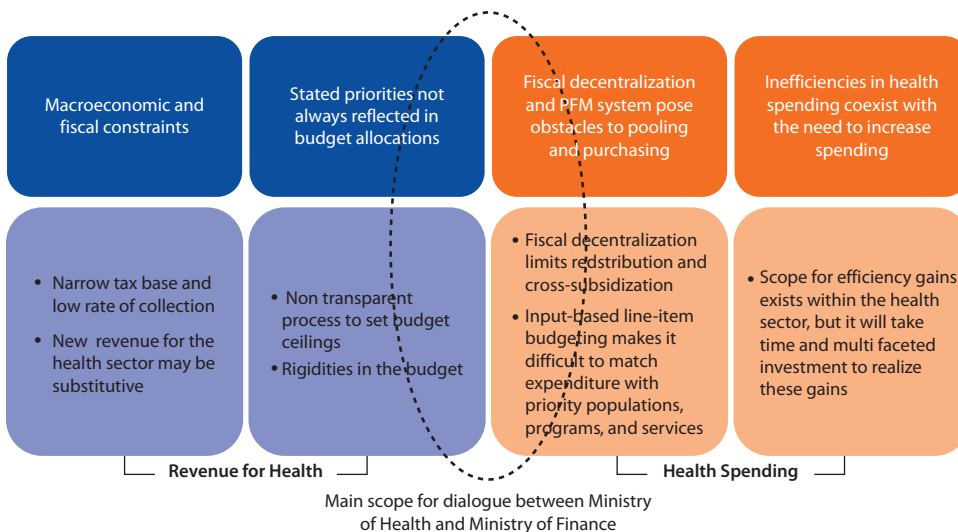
Macroeconomic and fiscal constraints

Stated priorities not always reflected in budget allocations

Fiscal decentralization and PFM system pose obstacles to pooling and purchasing

Inefficiencies in health spending coexist with the need to increase spending

• Narrow tax base and low rate of collection
• New revenue for the health sector may be substitutive

• Non transparent process to set budget ceilings
• Rigidities in the budget

• Fiscal decentralization limits redistribution and cross-subsidization
• Input-based line-item budgeting makes it difficult to match expenditure with priority populations, programs, and services

• Scope for efficiency gains exists within the health sector, but it will take time and multi faceted investment to realize these gains

Revenue for Health

Health Spending

Main scope for dialogue between Ministry of Health and Ministry of Finance